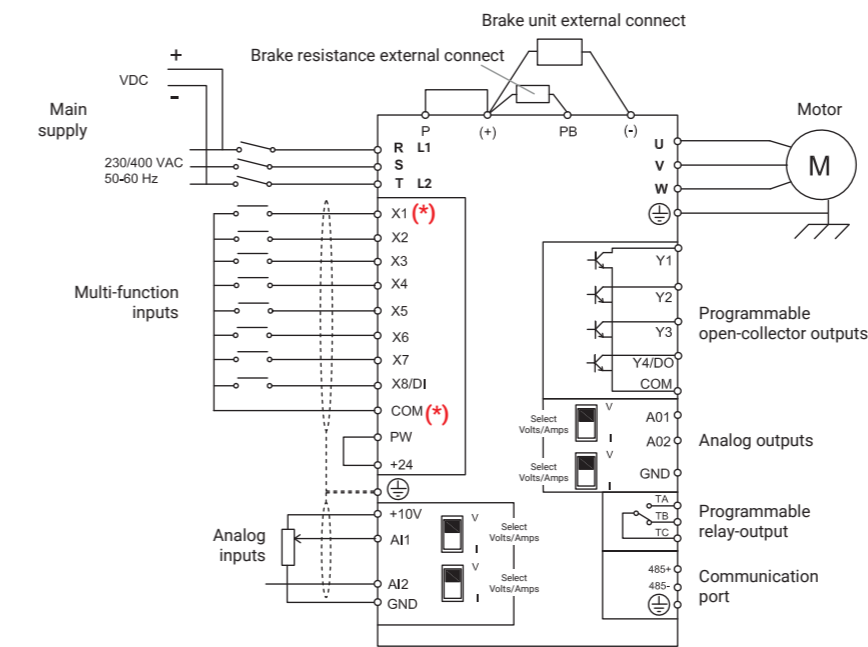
Brake unit external connect

Brake resistance external connect

+
VDC
-

Main supply

230/400 VAC
50-60 Hz

P (+) PB (-)

R L1
S
T L2

U
V
W

Motor
M

X1 (*)
X2
X3
X4
X5
X6
X7
X8/DI
COM (*)
PW
+24

Multi-function inputs

Y1
Y2
Y3
Y4/DO
COM

Programmable open-collector outputs

Select Volts/Amps
V
I
A01
A02
Select Volts/Amps
V
I
GND

Analog outputs

TA
TB
TC

Programmable relay-output

+10V
AI1
AI2
GND

V
I
Select Volts/Amps
V
I
Select Volts/Amps

Analog inputs

485+
485-

Communication port